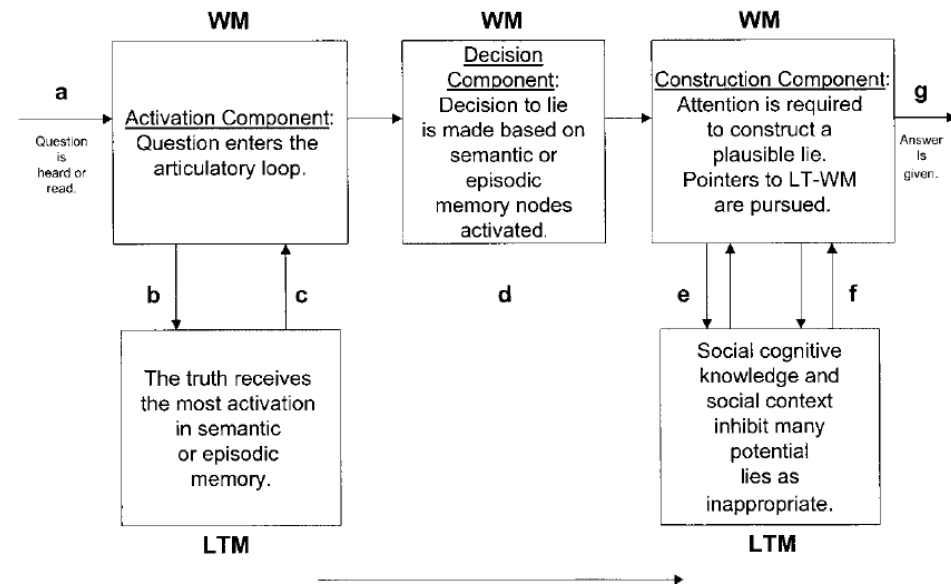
WM

WM

WM

a

Question is heard or read.

Activation Component: Question enters the articulatory loop.

Decision Component: Decision to lie is made based on semantic or episodic memory nodes activated.

Construction Component: Attention is required to construct a plausible lie. Pointers to LT-WM are pursued.

g

Answer Is given.

b

c

d

e

f

The truth receives the most activation in semantic or episodic memory.

Social cognitive knowledge and social context inhibit many potential lies as inappropriate.

LTM

LTM